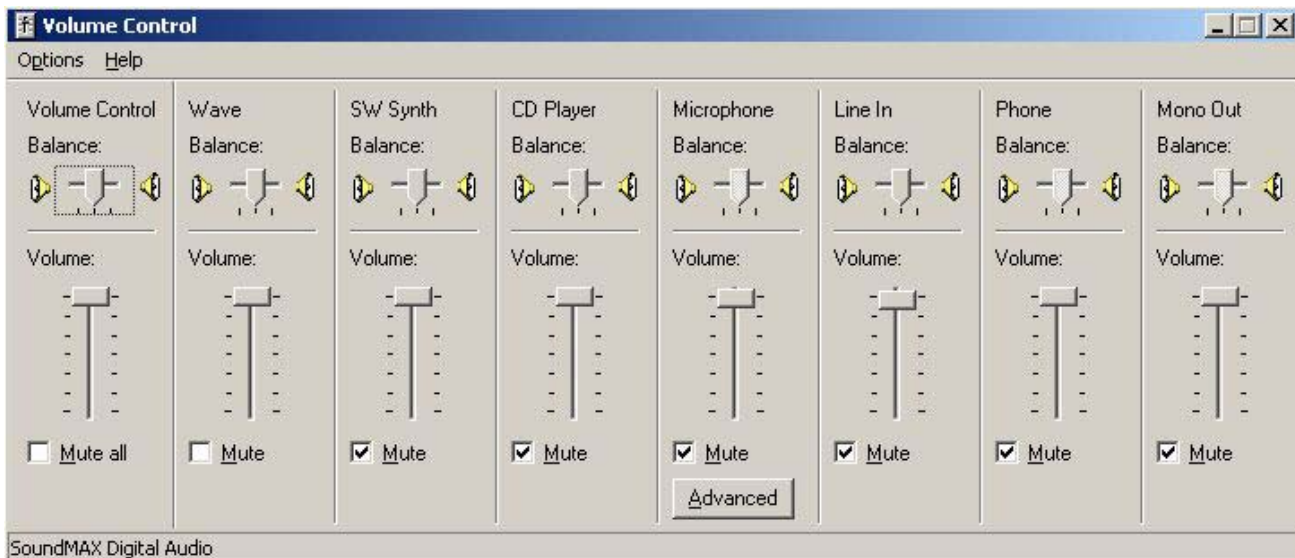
Volume Control

Options Help

Volume Control
Balance:
Volume:
Mute all

Wave
Balance:
Volume:
Mute

SW Synth
Balance:
Volume:
Mute

CD Player
Balance:
Volume:
Mute

Microphone
Balance:
Volume:
Mute
Advanced

Line In
Balance:
Volume:
Mute

Phone
Balance:
Volume:
Mute

Mono Out
Balance:
Volume:
Mute

SoundMAX Digital Audio